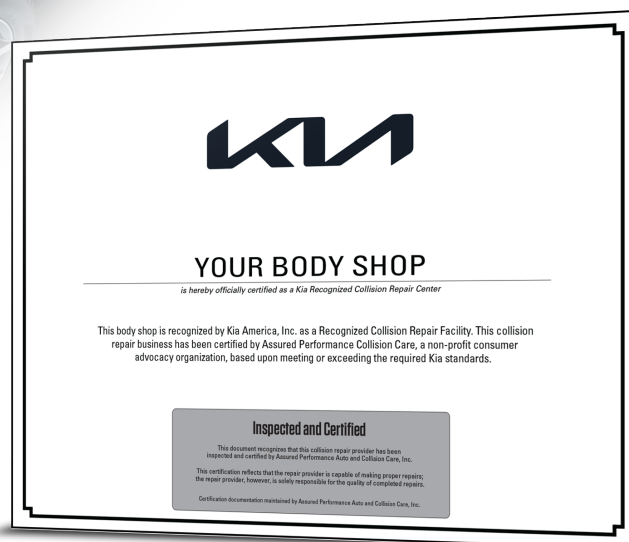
KIA

YOUR BODY SHOP

is hereby officially certified as a Kia Recognized Collision Repair Center

This body shop is recognized by Kia America, Inc. as a Recognized Collision Repair Facility. This collision repair business has been certified by Assured Performance Collision Care, a non-profit consumer advocacy organization, based upon meeting or exceeding the required Kia standards.

Inspected and Certified

This document recognizes that this collision repair provider has been inspected and certified by Assured Performance Auto and Collision Care, Inc.

This certification reflects that the repair provider is capable of making proper repairs; the repair provider, however, is solely responsible for the quality of completed repairs.

Certification documentation maintained by Assured Performance Auto and Collision Care, Inc.